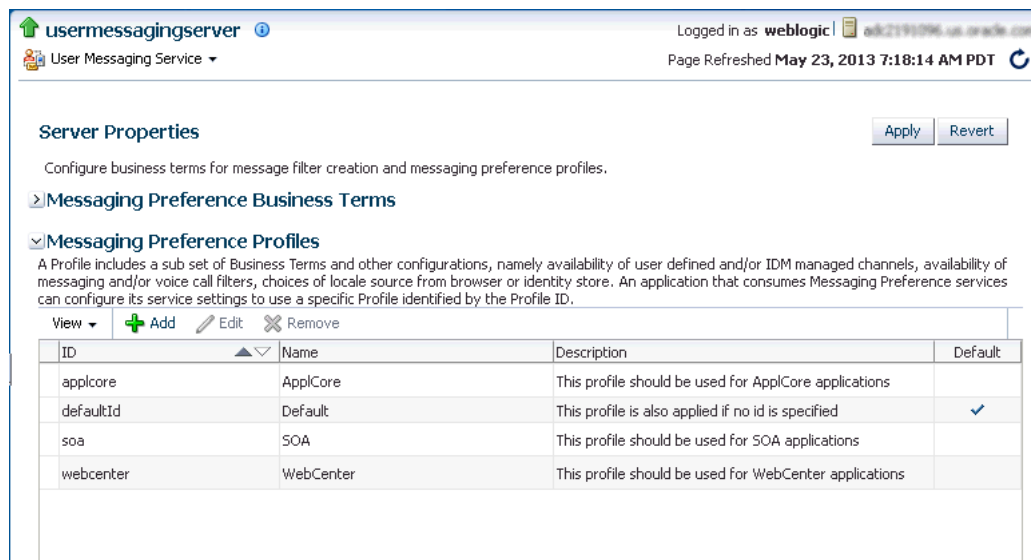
usermessagingserver

User Messaging Service ▾

Logged in as weblogic | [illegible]

Page Refreshed May 23, 2013 7:18:14 AM PDT

Server Properties

Apply Revert

Configure business terms for message filter creation and messaging preference profiles.

Messaging Preference Business Terms

Messaging Preference Profiles

A Profile includes a sub set of Business Terms and other configurations, namely availability of user defined and/or IDM managed channels, availability of messaging and/or voice call filters, choices of locale source from browser or identity store. An application that consumes Messaging Preference services can configure its service settings to use a specific Profile identified by the Profile ID.

View ▾ Add Edit Remove

| ID | Name | Description | Default |
|---|---|---|---|
| applcore | ApplCore | This profile should be used for ApplCore applications | |
| defaultId | Default | This profile is also applied if no id is specified | ✓ |
| soa | SOA | This profile should be used for SOA applications | |
| webcenter | WebCenter | This profile should be used for WebCenter applications | |